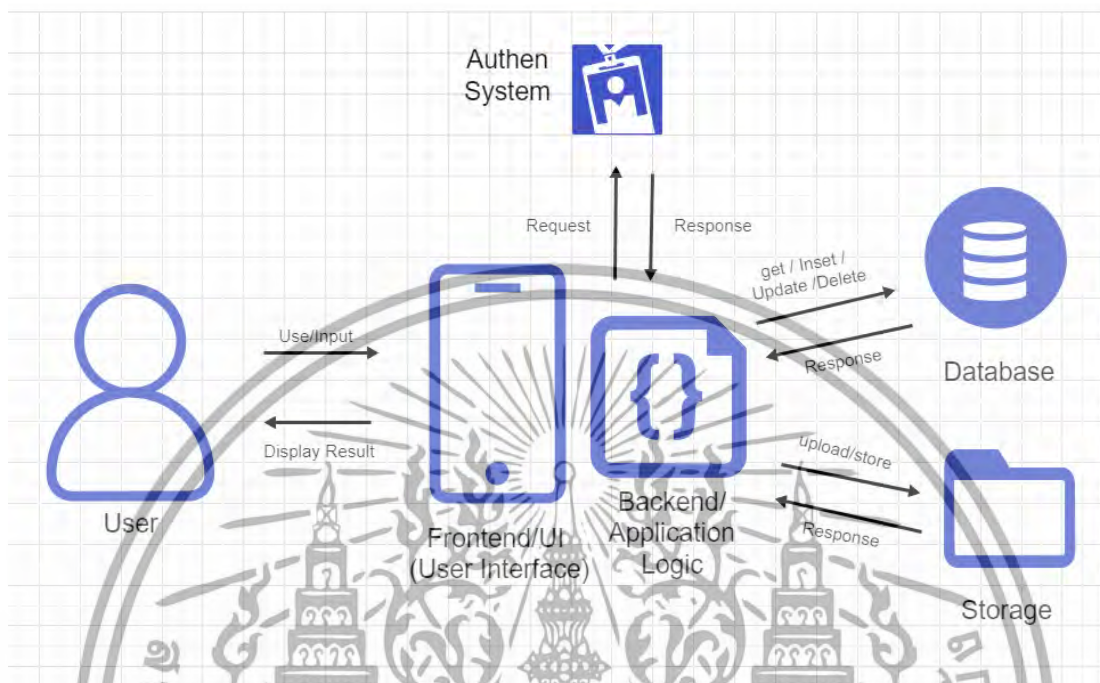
Authen System

Request

Response

get / Inset / Update /Delete

Response

Database

Use/Input

Display Result

User

Frontend/UI (User Interface)

Backend/ Application Logic

upload/store

Response

Storage